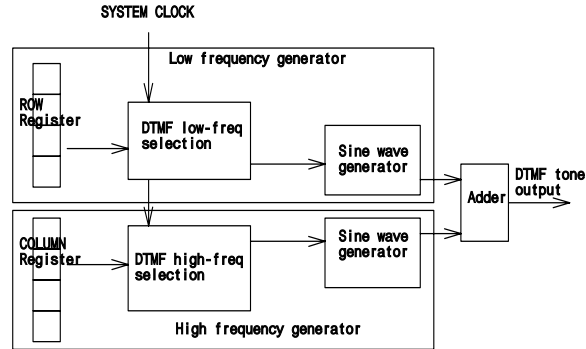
SYSTEM CLOCK

Low frequency generator

ROW Register

DTMF low-freq selection

Sine wave generator

Adder

DTMF tone output

COLUMN Register

DTMF high-freq selection

Sine wave generator

High frequency generator